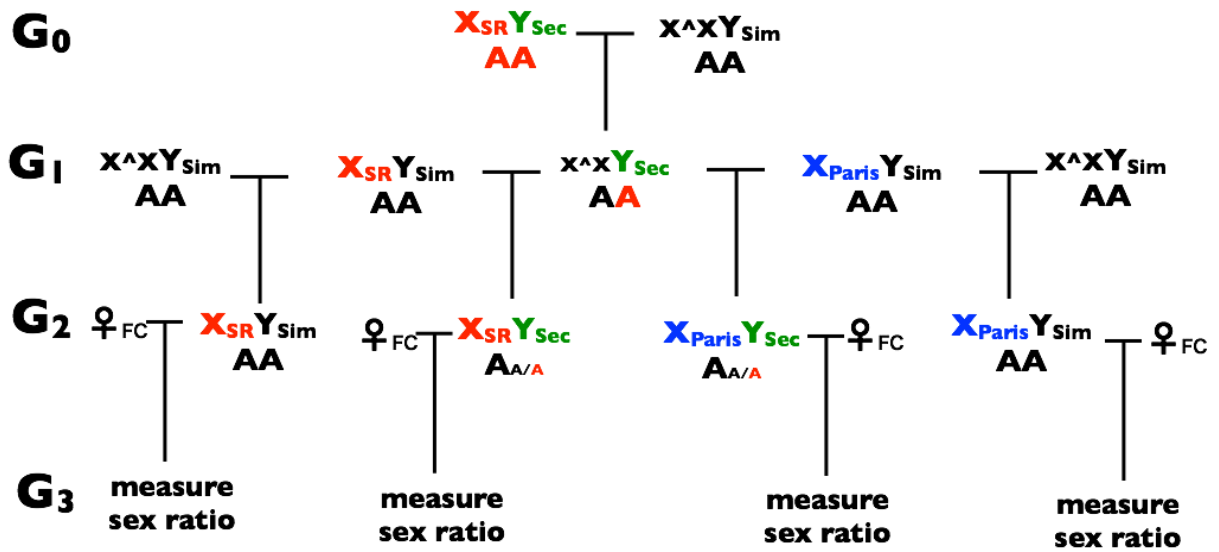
$G_0$

$X_{SR}Y_{Sec}$ AA

$X\wedge XY_{Sim}$ AA

$G_1$

$X\wedge XY_{Sim}$ AA

$X_{SR}Y_{Sim}$ AA

$X\wedge XY_{Sec}$ AA

$X_{Paris}Y_{Sim}$ AA

$X\wedge XY_{Sim}$ AA

$G_2$

♀FC

$X_{SR}Y_{Sim}$ AA

♀FC

$X_{SR}Y_{Sec}$ $A_{A/A}$

$X_{Paris}Y_{Sec}$ $A_{A/A}$

♀FC

$X_{Paris}Y_{Sim}$ AA

♀FC

$G_3$

measure sex ratio

measure sex ratio

measure sex ratio

measure sex ratio